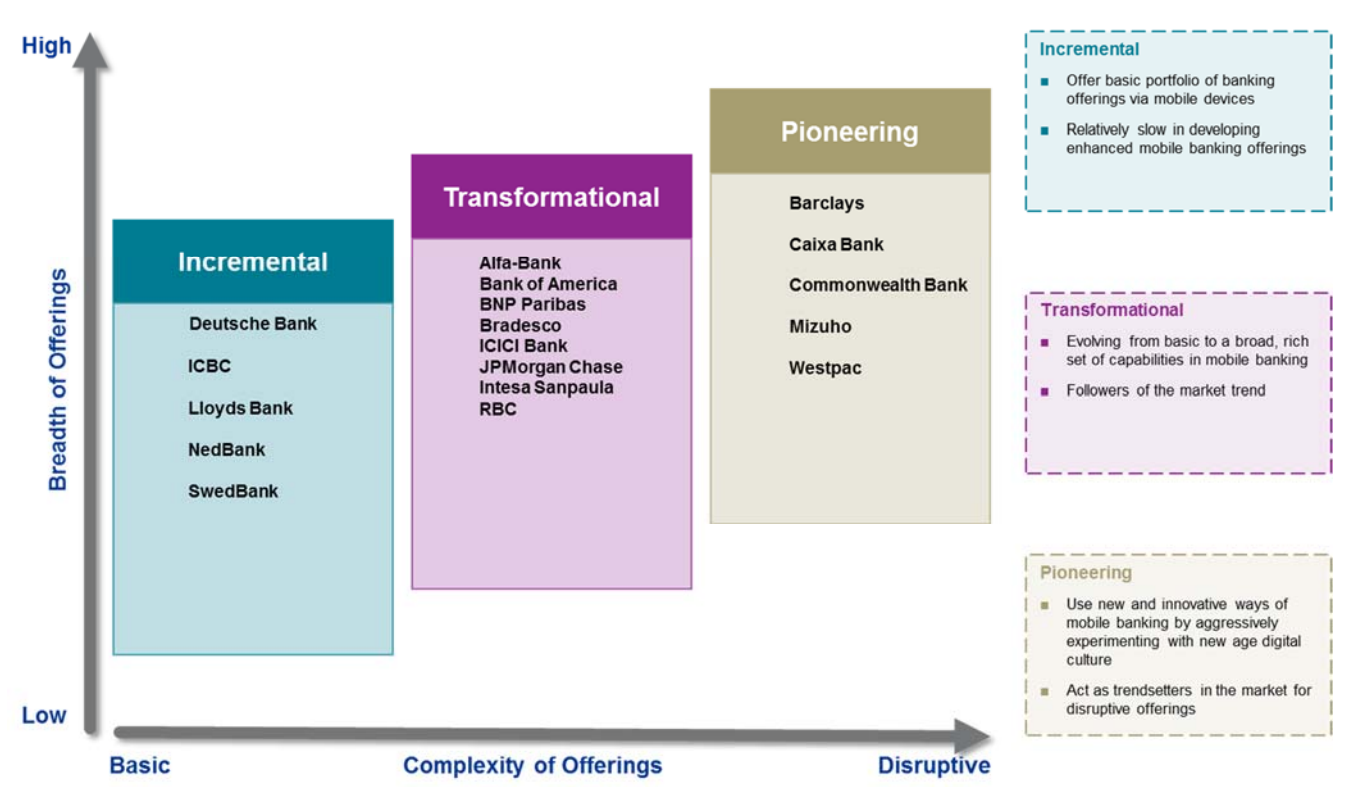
High

Breadth of Offerings

Low

Incremental

Deutsche Bank

ICBC

Lloyds Bank

NedBank

SwedBank

Transformational

Alfa-Bank
Bank of America
BNP Paribas
Bradesco
ICICI Bank
JPMorgan Chase
Intesa Sanpaula
RBC

Pioneering

Barclays

Caixa Bank

Commonwealth Bank

Mizuho

Westpac

Basic

Complexity of Offerings

Disruptive

Incremental

- Offer basic portfolio of banking offerings via mobile devices
- Relatively slow in developing enhanced mobile banking offerings

Transformational

- Evolving from basic to a broad, rich set of capabilities in mobile banking
- Followers of the market trend

Pioneering

- Use new and innovative ways of mobile banking by aggressively experimenting with new age digital culture
- Act as trendsetters in the market for disruptive offerings